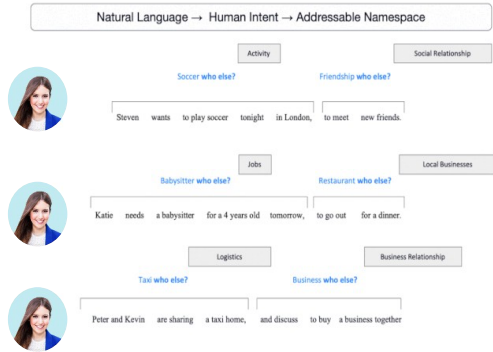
Natural Language → Human Intent → Addressable Namespace

Activity

Social Relationship

Soccer who else?

Friendship who else?

Steven wants to play soccer tonight in London, to meet new friends.

Jobs

Local Businesses

Babysitter who else?

Restaurant who else?

Katie needs a babysitter for a 4 years old tomorrow, to go out for a dinner.

Logistics

Business Relationship

Taxi who else?

Business who else?

Peter and Kevin are sharing a taxi home, and discuss to buy a business together